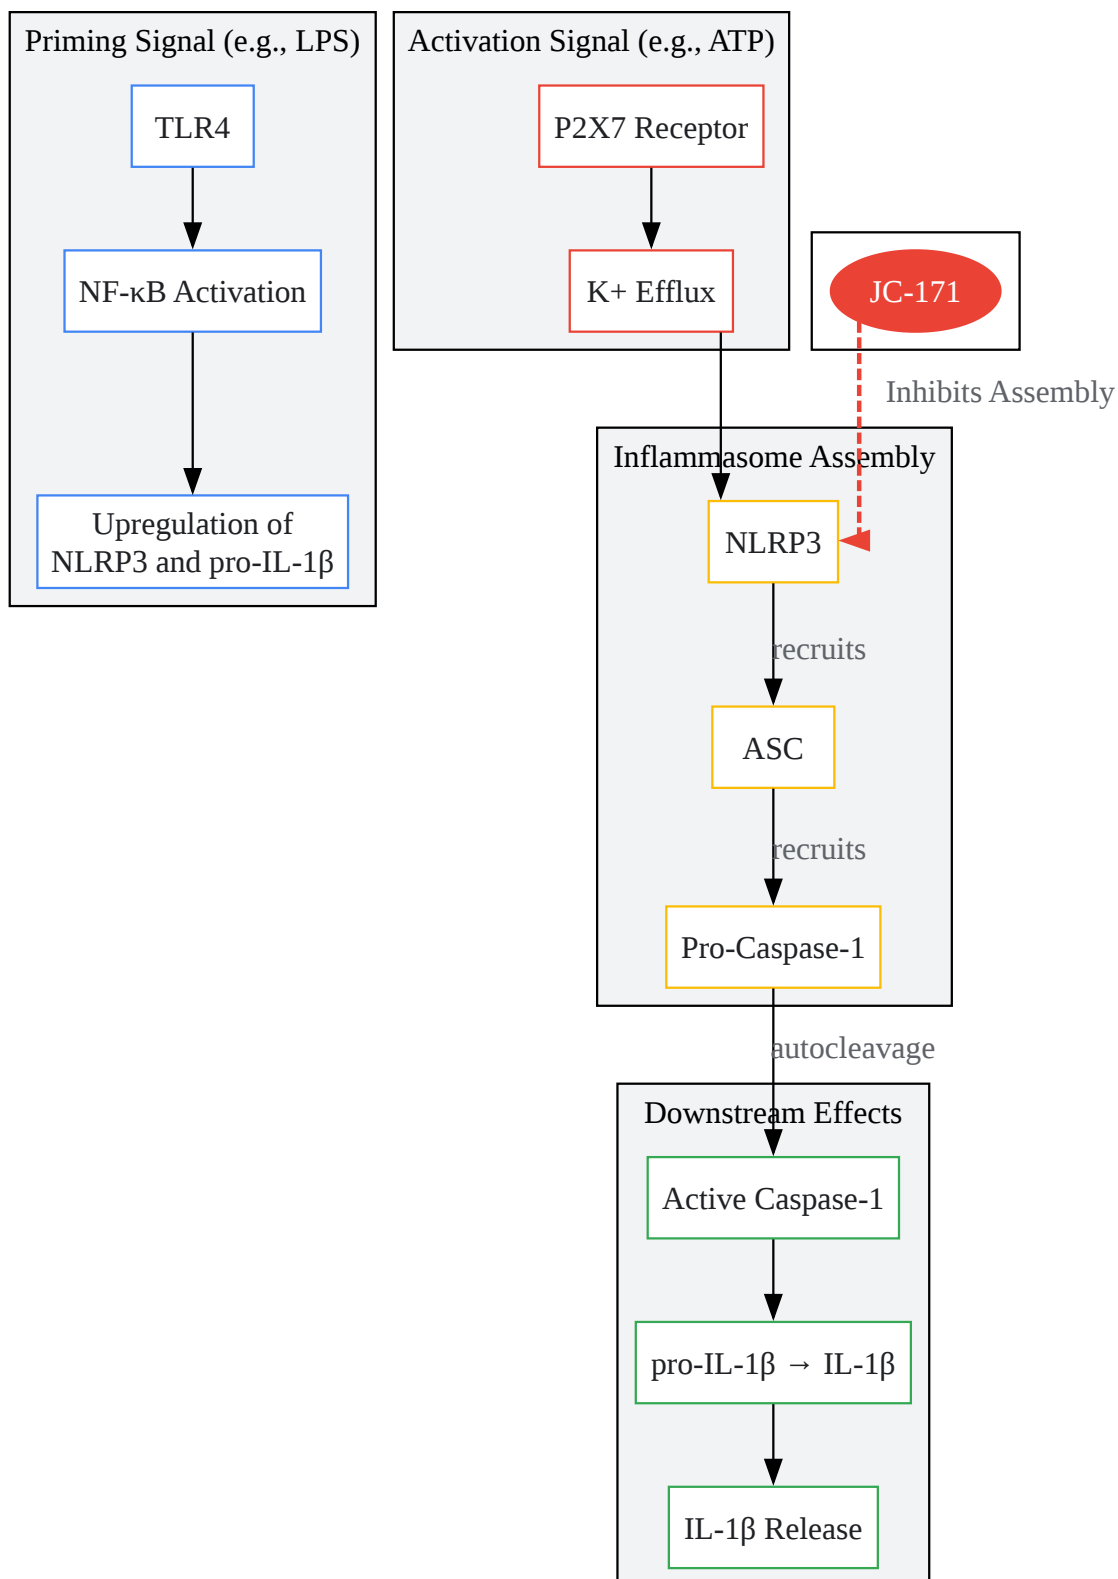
Priming Signal (e.g., LPS)

TLR4

NF-κB Activation

Upregulation of NLRP3 and pro-IL-1β

Activation Signal (e.g., ATP)

P2X7 Receptor

K+ Efflux

JC-171

Inhibits Assembly

Inflammasome Assembly

NLRP3

recruits

ASC

recruits

Pro-Caspase-1

autocleavage

Downstream Effects

Active Caspase-1

pro-IL-1β → IL-1β

IL-1β Release